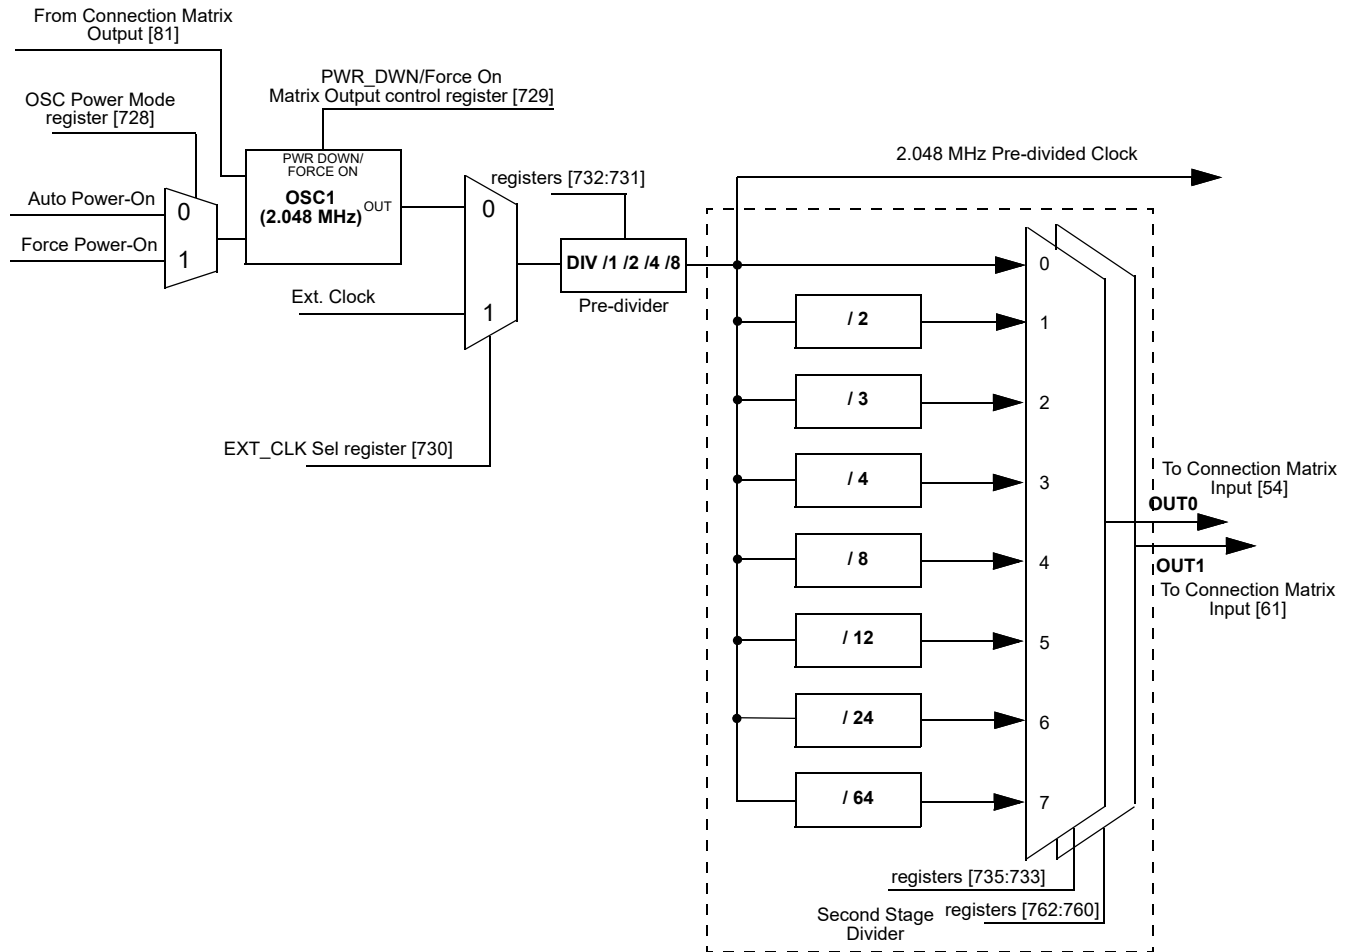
From Connection Matrix Output [81]

OSC Power Mode register [728]

PWR_DWN/Force On Matrix Output control register [729]

PWR DOWN/ FORCE ON
OSC1
(2.048 MHz)
OUT

Auto Power-On
Force Power-On
0
1

2.048 MHz Pre-divided Clock

registers [732:731]

0
1

Ext. Clock

DIV /1 /2 /4 /8
Pre-divider

EXT_CLK Sel register [730]

/ 2
/ 3
/ 4
/ 8
/ 12
/ 24
/ 64

0
1
2
3
4
5
6
7

To Connection Matrix Input [54]
OUT0
OUT1
To Connection Matrix Input [61]

registers [735:733]
Second Stage Divider
registers [762:760]